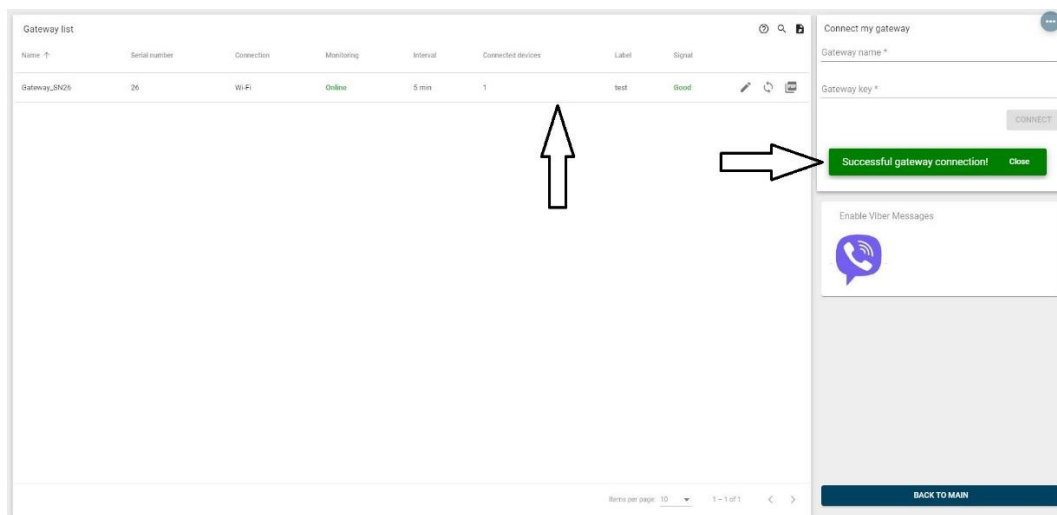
Gateway list

| Name ↑ | Serial number | Connection | Monitoring | Interval | Connected devices | Label | Signal |
|---|---|---|---|---|---|---|---|
| Gateway_SN26 | 26 | Wi-Fi | Online | 5 min | 1 | test | Good |

Items per page: 10 1 – 1 of 1

Connect my gateway

Gateway name *

Gateway key *

CONNECT

Successful gateway connection! Close

Enable Viber Messages

BACK TO MAIN